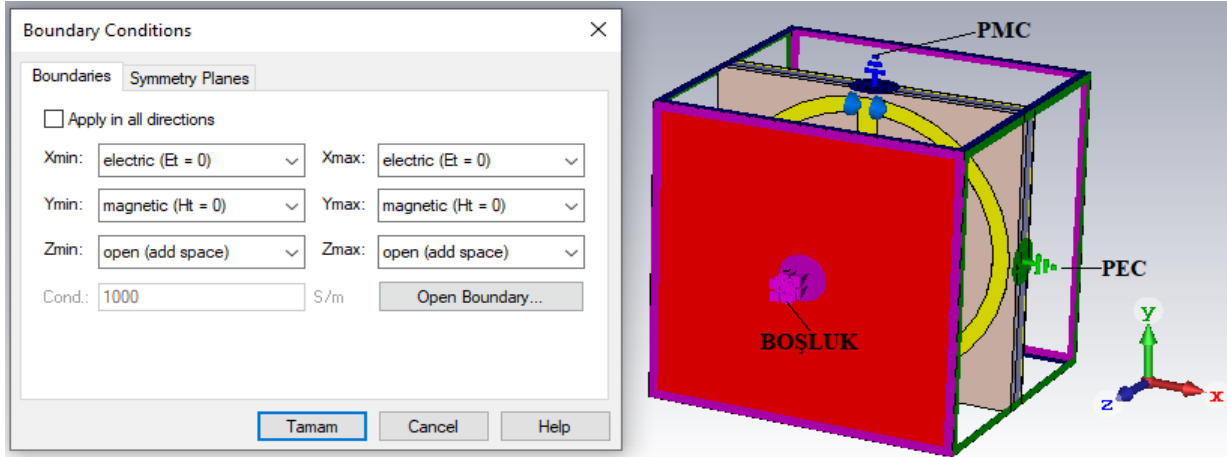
Boundary Conditions

Boundaries | Symmetry Planes

Apply in all directions

Xmin: electric (Et = 0)
Xmax: electric (Et = 0)
Ymin: magnetic (Ht = 0)
Ymax: magnetic (Ht = 0)
Zmin: open (add space)
Zmax: open (add space)
Cond.: 1000 S/m
Open Boundary...

Tamam
Cancel
Help

PMC
PEC
BOŞLUK
y
z
x